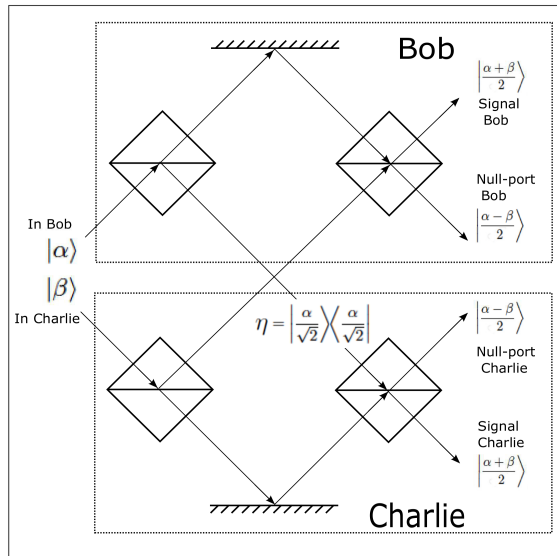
Bob

$\left|\frac{\alpha+\beta}{2}\right\rangle$

Signal Bob

Null-port Bob

$\left|\frac{\alpha-\beta}{2}\right\rangle$

In Bob

$|\alpha\rangle$

$|\beta\rangle$

In Charlie

$\eta = \left|\frac{\alpha}{\sqrt{2}}\right\rangle\left\langle\frac{\alpha}{\sqrt{2}}\right|$

$\left|\frac{\alpha-\beta}{2}\right\rangle$

Null-port Charlie

Signal Charlie

$\left|\frac{\alpha+\beta}{2}\right\rangle$

Charlie